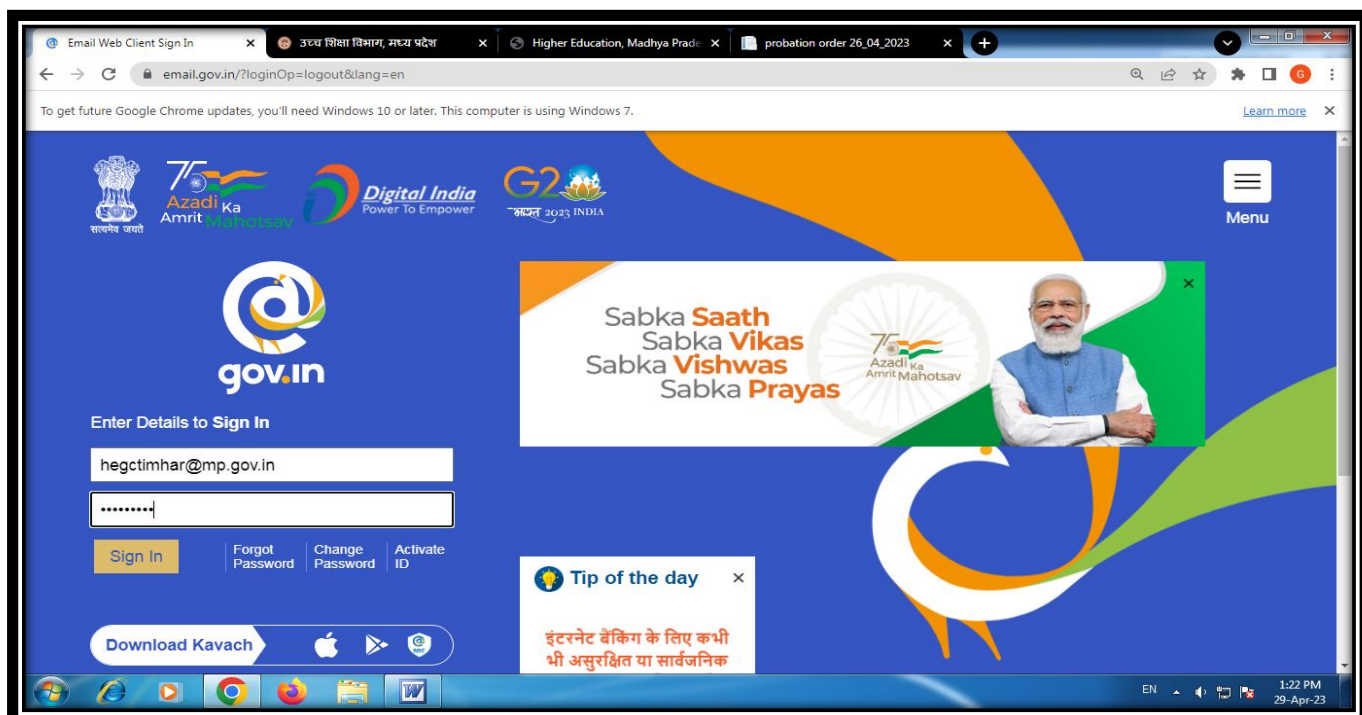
Email Web Client Sign In ×
उच्च शिक्षा विभाग, मध्य प्रदेश ×
Higher Education, Madhya Prade ×
probation order 26_04_2023 ×

email.gov.in/?loginOp=logout&lang=en

To get future Google Chrome updates, you'll need Windows 10 or later. This computer is using Windows 7.
Learn more ×

सत्यमेव जयते
75 Azadi Ka Amrit Mahotsav
Digital India Power To Empower
G20 भारत 2023 INDIA

Menu

gov.in

Enter Details to Sign In

hegctimhar@mp.gov.in

•••••••••

Sign In
Forgot Password
Change Password
Activate ID

Download Kavach

Sabka Saath
Sabka Vikas
Sabka Vishwas
Sabka Prayas

75 Azadi Ka Amrit Mahotsav

×

Tip of the day ×

इंटरनेट बैंकिंग के लिए कभी भी असुरक्षित या सार्वजनिक

EN
1:22 PM
29-Apr-23